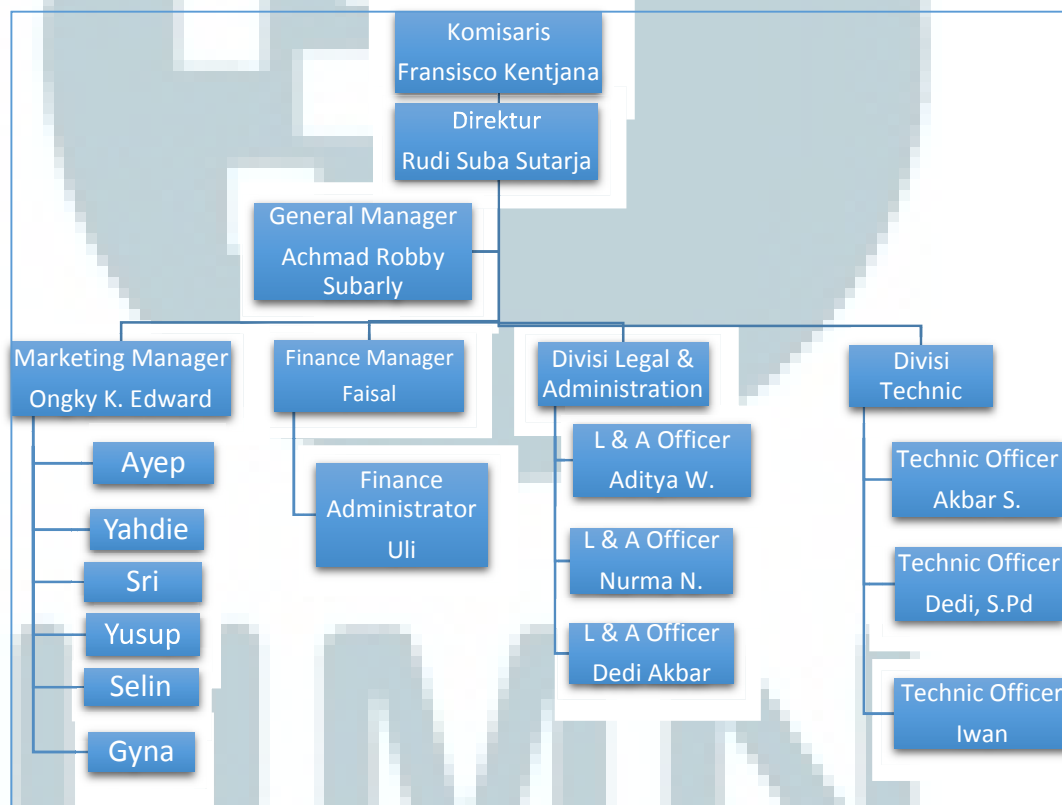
Komisaris
Fransisco Kentjana

Direktur
Rudi Suba Sutarja

General Manager
Achmad Robby Subarly

Marketing Manager
Ongky K. Edward

Ayep

Yahdie

Sri

Yusup

Selin

Gyna

Finance Manager
Faisal

Finance Administrator
Uli

Divisi Legal & Administration

L & A Officer
Aditya W.

L & A Officer
Nurma N.

L & A Officer
Dedi Akbar

Divisi Technic

Technic Officer
Akbar S.

Technic Officer
Dedi, S.Pd

Technic Officer
Iwan